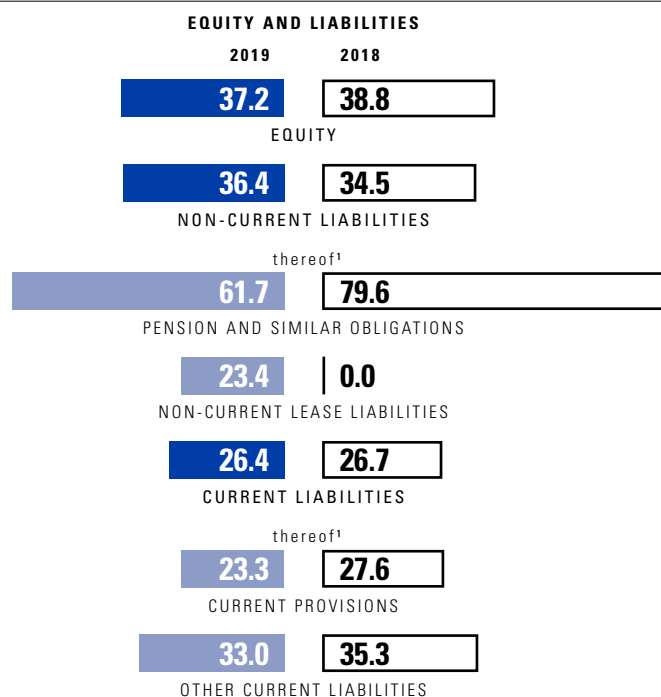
EQUITY AND LIABILITIES

2019 2018

37.2 38.8

EQUITY

36.4 34.5

NON-CURRENT LIABILITIES

thereof¹

61.7 79.6

PENSION AND SIMILAR OBLIGATIONS

23.4 0.0

NON-CURRENT LEASE LIABILITIES

26.4 26.7

CURRENT LIABILITIES

thereof¹

23.3 27.6

CURRENT PROVISIONS

33.0 35.3

OTHER CURRENT LIABILITIES